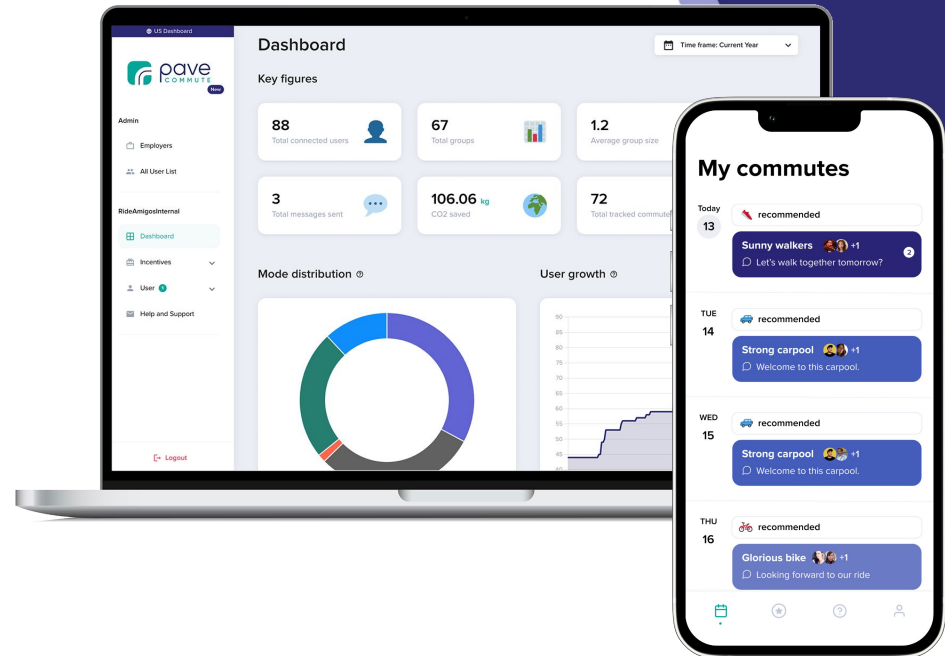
US Dashboard

pave COMMUTE
New

Admin
Employers
All User List

RideAmigosInternal
Dashboard
Incentives
User 1
Help and Support

Logout

Dashboard

Time frame: Current Year

Key figures

88
Total connected users

67
Total groups

1.2
Average group size

3
Total messages sent

106.06 kg
CO2 saved

72
Total tracked commute

Mode distribution

User growth

90
85
80
75
70
65
60
55
50
45
40

My commutes

Today
13
recommended
Sunny walkers +1
Let's walk together tomorrow?
2

TUE
14
recommended
Strong carpool +1
Welcome to this carpool.

WED
15
recommended
Strong carpool +1
Welcome to this carpool.

THU
16
recommended
Glorious bike +1
Looking forward to our ride